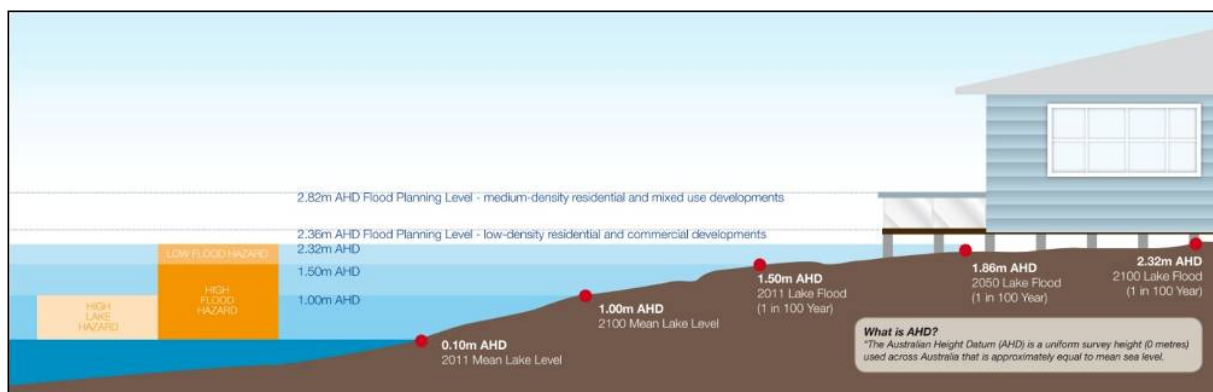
2.82m AHD Flood Planning Level - medium-density residential and mixed use developments

2.36m AHD Flood Planning Level - low-density residential and commercial developments

2.32m AHD

1.50m AHD

1.00m AHD

LOW FLOOD HAZARD

HIGH FLOOD HAZARD

HIGH LAKE HAZARD

0.10m AHD
2011 Mean Lake Level

1.00m AHD
2100 Mean Lake Level

1.50m AHD
2011 Lake Flood
(1 in 100 Year)

1.86m AHD
2050 Lake Flood
(1 in 100 Year)

2.32m AHD
2100 Lake Flood
(1 in 100 Year)

What is AHD?
"The Australian Height Datum (AHD) is a uniform survey height (0 metres) used across Australia that is approximately equal to mean sea level.